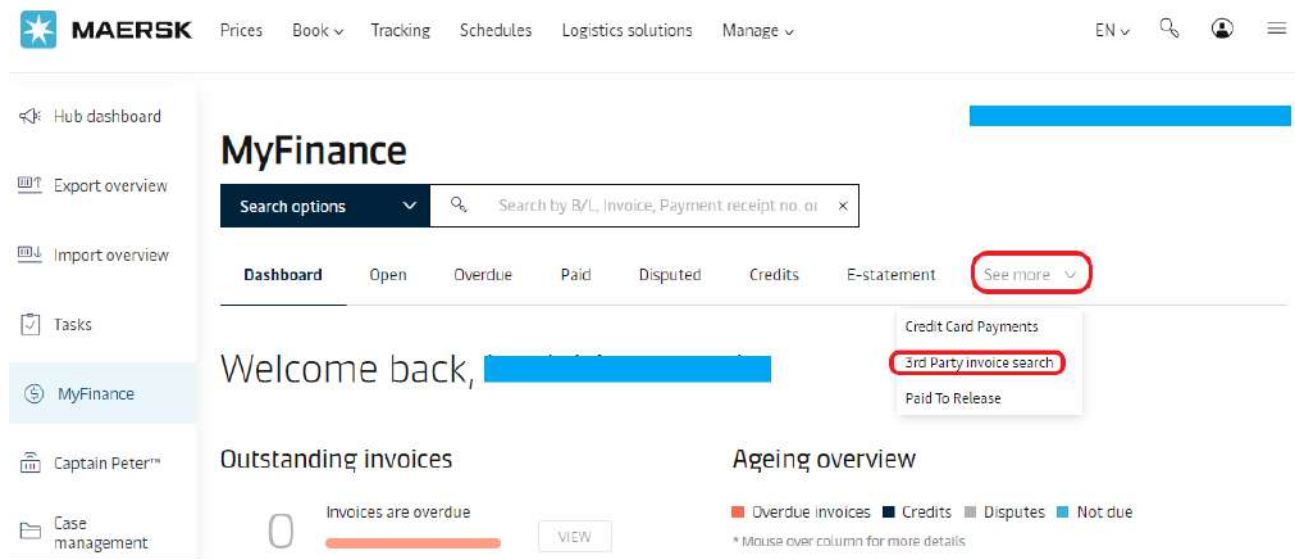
MAERSK Prices Book Tracking Schedules Logistics solutions Manage EN

Hub dashboard

Export overview

Import overview

Tasks

MyFinance

Captain Peter™

Case management

MyFinance

Search options

Search by B/L, Invoice, Payment receipt no. or ×

Dashboard Open Overdue Paid Disputed Credits E-statement See more

Credit Card Payments

3rd Party invoice search

Paid To Release

Welcome back, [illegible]

Outstanding invoices

0 Invoices are overdue VIEW

Ageing overview

Overdue invoices Credits Disputes Not due

* Mouse over column for more details